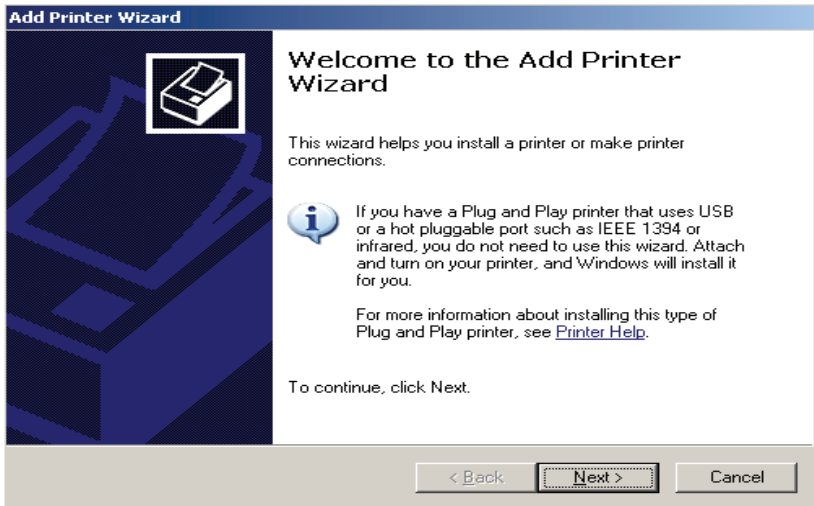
Add Printer Wizard

Welcome to the Add Printer Wizard

This wizard helps you install a printer or make printer connections.

If you have a Plug and Play printer that uses USB or a hot pluggable port such as IEEE 1394 or infrared, you do not need to use this wizard. Attach and turn on your printer, and Windows will install it for you.

For more information about installing this type of Plug and Play printer, see Printer Help.

To continue, click Next.

< Back Next > Cancel